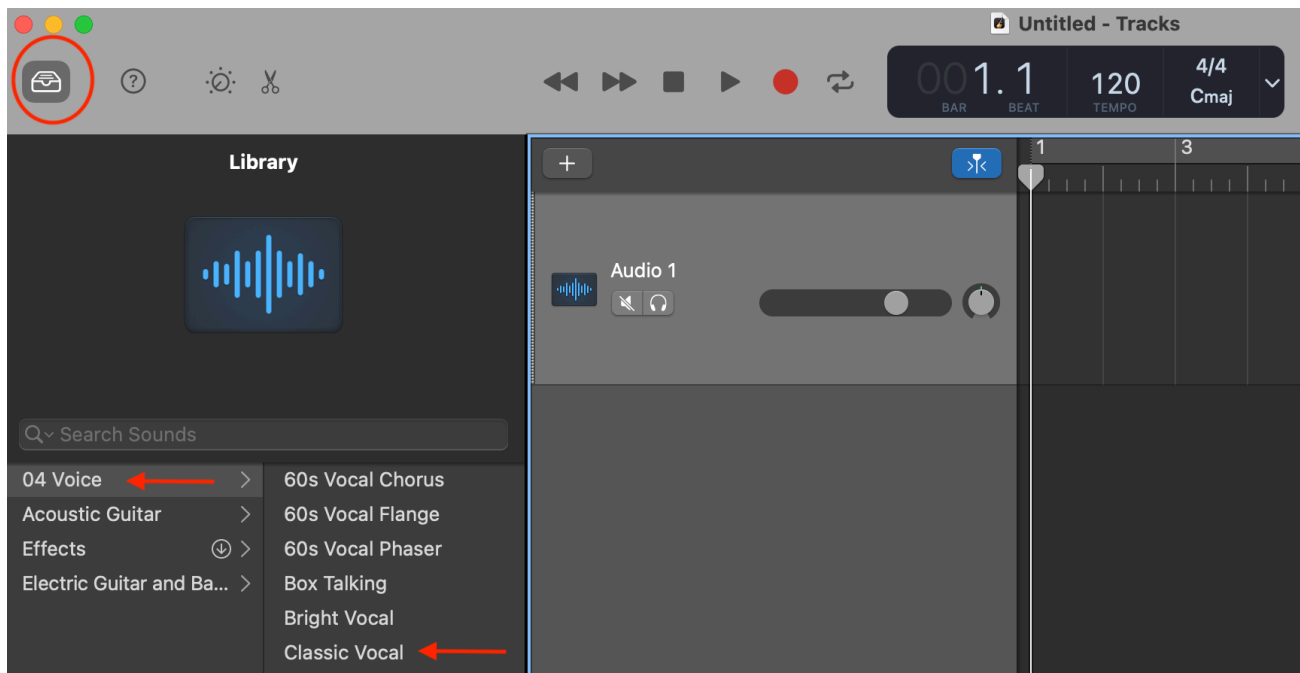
Untitled - Tracks

001. 1
BAR BEAT
120
TEMPO
4/4
Cmaj

Library

+

1
3

Audio 1

Search Sounds

04 Voice
Acoustic Guitar
Effects
Electric Guitar and Ba...

60s Vocal Chorus
60s Vocal Flange
60s Vocal Phaser
Box Talking
Bright Vocal
Classic Vocal